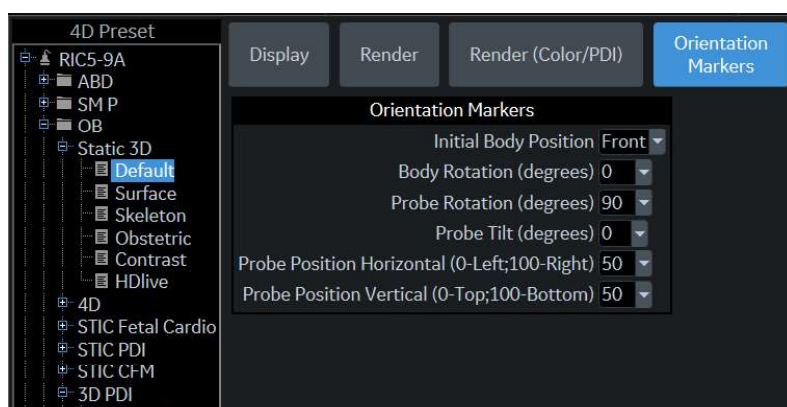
4D Preset
RIC5-9A
ABD
SM P
OB
Static 3D
Default
Surface
Skeleton
Obstetric
Contrast
HDlive
4D
STIC Fetal Cardio
STIC PDI
STIC CFM
3D PDI

Display
Render
Render (Color/PDI)
Orientation Markers

Orientation Markers

| | |
|---|---|
| Initial Body Position | Front |
| Body Rotation (degrees) | 0 |
| Probe Rotation (degrees) | 90 |
| Probe Tilt (degrees) | 0 |
| Probe Position Horizontal (0-Left;100-Right) | 50 |
| Probe Position Vertical (0-Top;100-Bottom) | 50 |